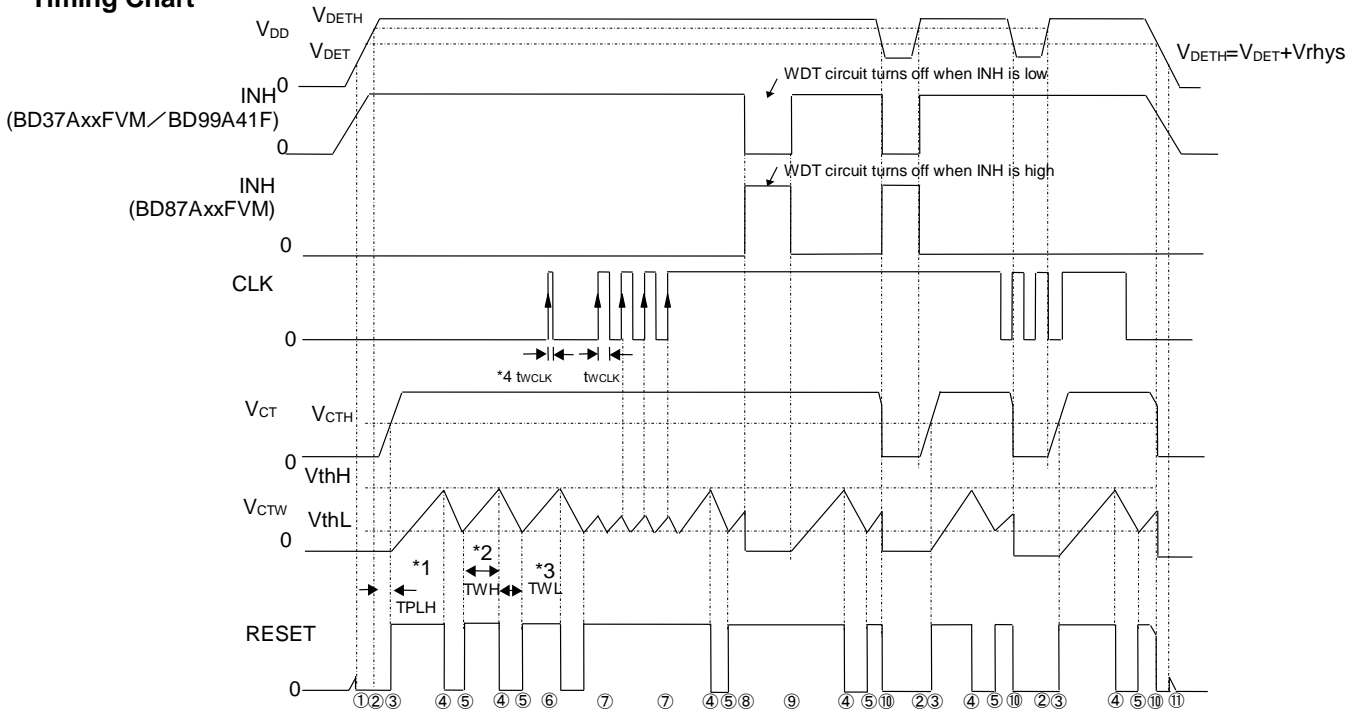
Timing Chart

$V_{DD}$ $V_{DETH}$ $V_{DET}$ 0 $V_{DETH}$=$V_{DET}$+Vrhys

INH (BD37AxxFVM／BD99A41F) 0

WDT circuit turns off when INH is low

INH (BD87AxxFVM) 0

WDT circuit turns off when INH is high

CLK 0

*4 $t_{WCLK}$ $t_{WCLK}$

$V_{CT}$ $V_{CTH}$ 0

VthH $V_{CTW}$ VthL 0

*1 TPLH *2 TWH *3 TWL

RESET 0

① ② ③ ④ ⑤ ④ ⑤ ⑥ ⑦ ⑦ ④ ⑤ ⑧ ⑨ ④ ⑤ ⑩ ② ③ ④ ⑤ ⑩ ② ③ ④ ⑤ ⑩ ⑪